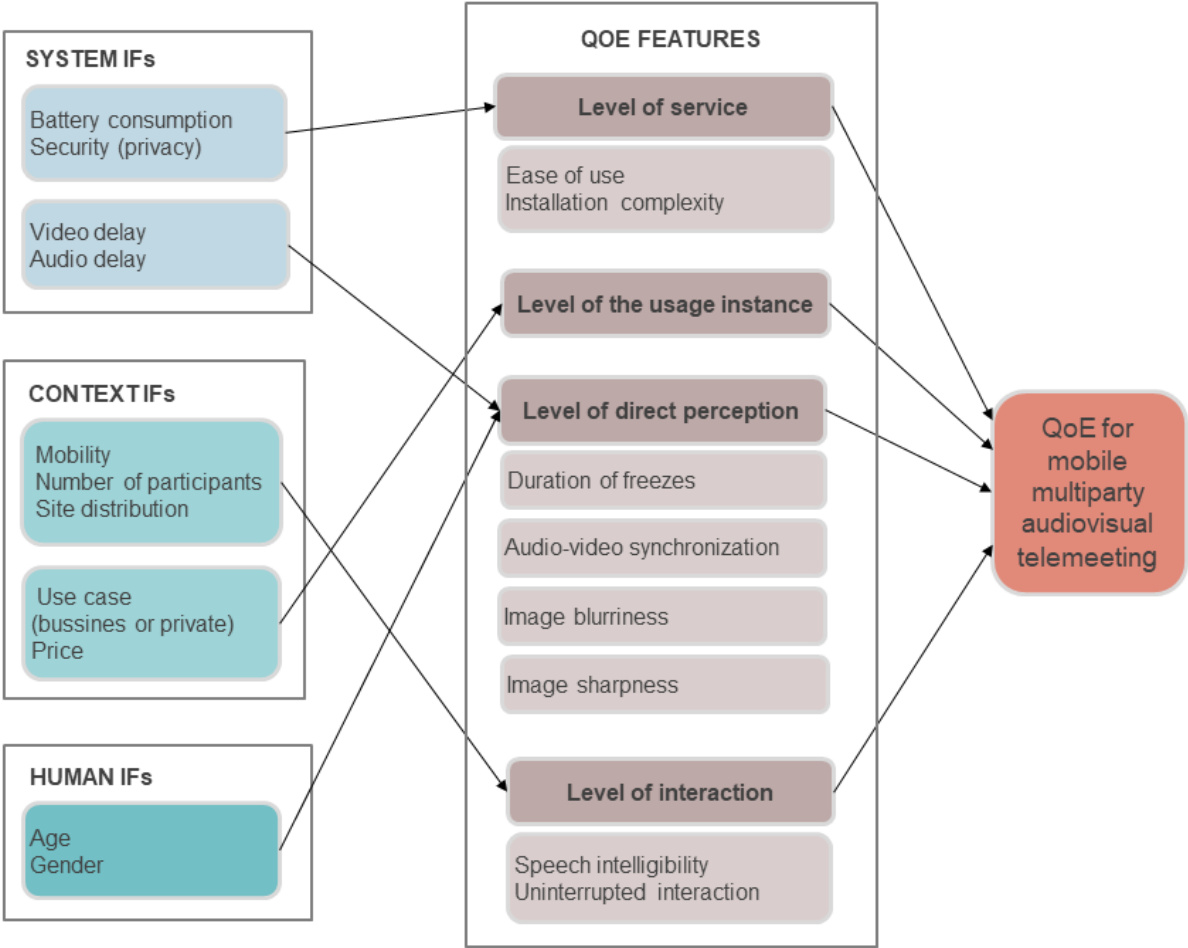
SYSTEM IFs

Battery consumption
Security (privacy)

Video delay
Audio delay

CONTEXT IFs

Mobility
Number of participants
Site distribution

Use case
(bussines or private)
Price

HUMAN IFs

Age
Gender

QOE FEATURES

Level of service

Ease of use
Installation complexity

Level of the usage instance

Level of direct perception

Duration of freezes

Audio-video synchronization

Image blurriness

Image sharpness

Level of interaction

Speech intelligibility
Uninterrupted interaction

QoE for mobile multiparty audiovisual telemeeting